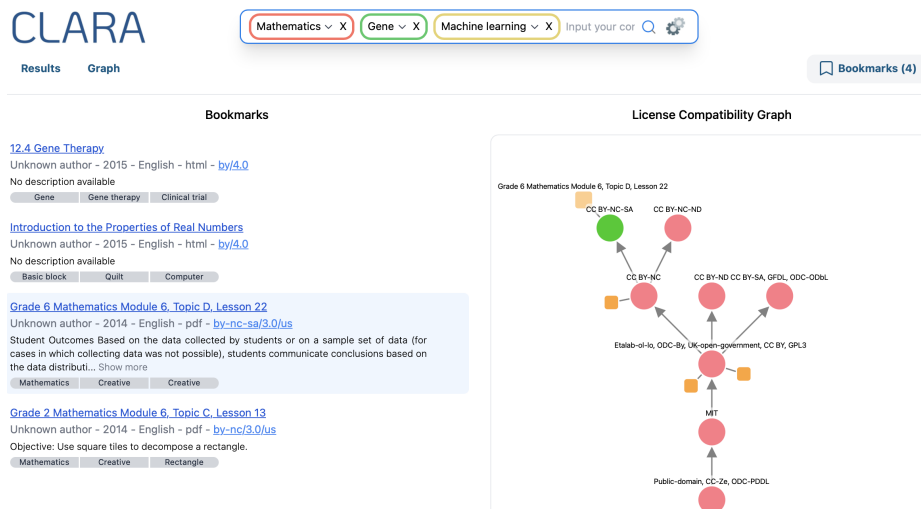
CLARA

Mathematics X Gene X Machine learning X Input your cor

Results Graph

Bookmarks (4)

Bookmarks

12.4 Gene Therapy
Unknown author - 2015 - English - html - by/4.0
No description available
Gene | Gene therapy | Clinical trial

Introduction to the Properties of Real Numbers
Unknown author - 2015 - English - html - by/4.0
No description available
Basic block | Quilt | Computer

Grade 6 Mathematics Module 6, Topic D, Lesson 22
Unknown author - 2014 - English - pdf - by-nc-sa/3.0/us
Student Outcomes Based on the data collected by students or on a sample set of data (for cases in which collecting data was not possible), students communicate conclusions based on the data distributi... Show more
Mathematics | Creative | Creative

Grade 2 Mathematics Module 6, Topic C, Lesson 13
Unknown author - 2014 - English - pdf - by-nc/3.0/us
Objective: Use square tiles to decompose a rectangle.
Mathematics | Creative | Rectangle

License Compatibility Graph

Grade 6 Mathematics Module 6, Topic D, Lesson 22
CC BY-NC-SA
CC BY-NC-ND
CC BY-NC
CC BY-ND CC BY-SA, GFDL, ODC-ODbL
Etalab-ol-lo, ODC-By, UK-open-government, CC BY, GPL3
MIT
Public-domain, CC-Ze, ODC-PDDL